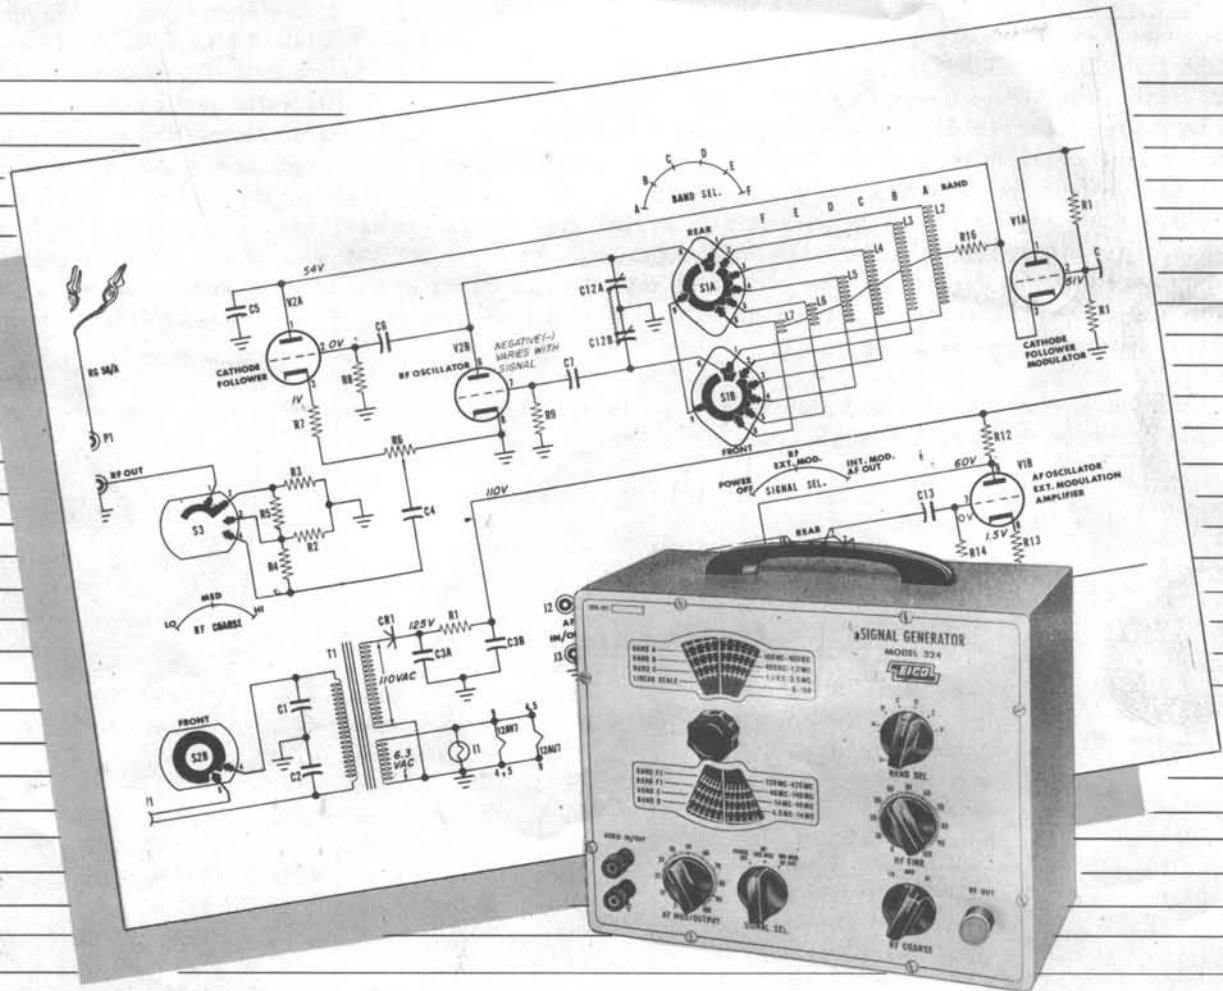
BAND SEL.
A B C D E F
F E D C B A BAND
REAR
S1A
S1B
FRONT
L1 L2 L3 L4 L5 L6 L7
R16
V1A
R1
C
51V
R1
CATHODE FOLLOWER MODULATOR
54V
C5
V2A
C6
2.0V
CATHODE FOLLOWER
R8
V2B
RF OSCILLATOR
NEGATIVE(-) VARIES WITH SIGNAL
C12A
C12B
C7
R9
1V
R7
R6
RG 58/A
P1
RF OUT
R3
R5
R2
R4
S3
C4
110V
LO MED HI
RF COARSE
POWER OFF
RF EXT. MOD.
INT. MOD. AF OUT
SIGNAL SEL.
REAR
R12
60V
V1B
AF OSCILLATOR EXT. MODULATION AMPLIFIER
C13
0V
1.5V
R14
R13
CR1
125V
R1
C3A
C3B
T1
110VAC
FRONT
S2B
C1
C2
6.3 VAC
F1
12AU7
12AU7
J2
AF IN/OUT
J3
SIGNAL GENERATOR
MODEL 324
EICO
BAND SEL
RF FINE
RF COARSE
RF OUT
AF MOD/OUTPUT
SIGNAL SEL.
AUDIO IN/OUT